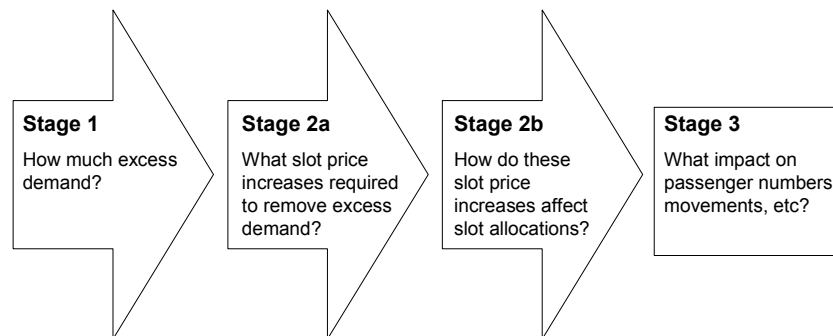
Stage 1
How much excess demand?

Stage 2a
What slot price increases required to remove excess demand?

Stage 2b
How do these slot price increases affect slot allocations?

Stage 3
What impact on passenger numbers movements, etc?